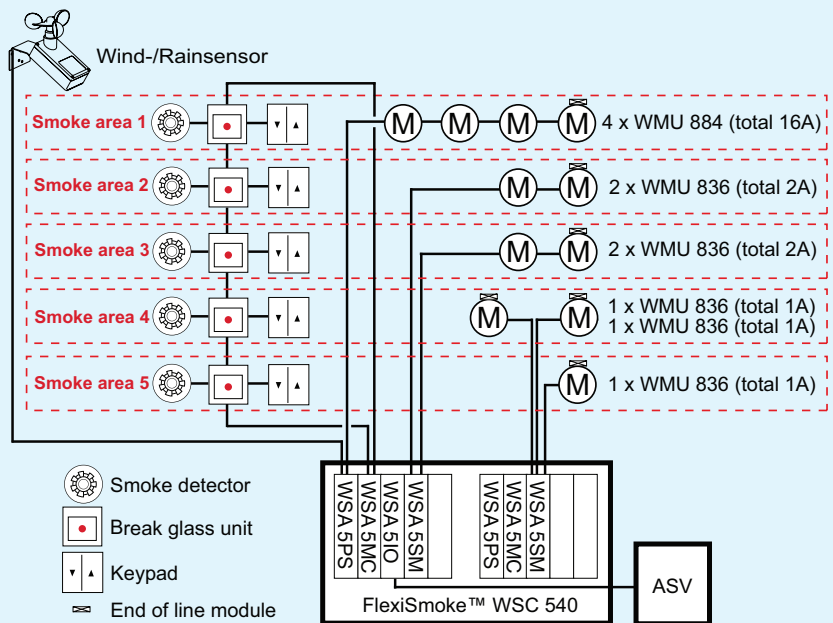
Wind-/Rainsensor

Smoke area 1
M M M M 4 x WMU 884 (total 16A)

Smoke area 2
M M 2 x WMU 836 (total 2A)

Smoke area 3
M M 2 x WMU 836 (total 2A)

Smoke area 4
M M 1 x WMU 836 (total 1A)
1 x WMU 836 (total 1A)

Smoke area 5
M 1 x WMU 836 (total 1A)

WSA 5PS
WSA 5MC
WSA 5IO
WSA 5SM
WSA 5PS
WSA 5MC
WSA 5SM

FlexiSmoke™ WSC 540

ASV

Smoke detector
Break glass unit
Keypad
End of line module